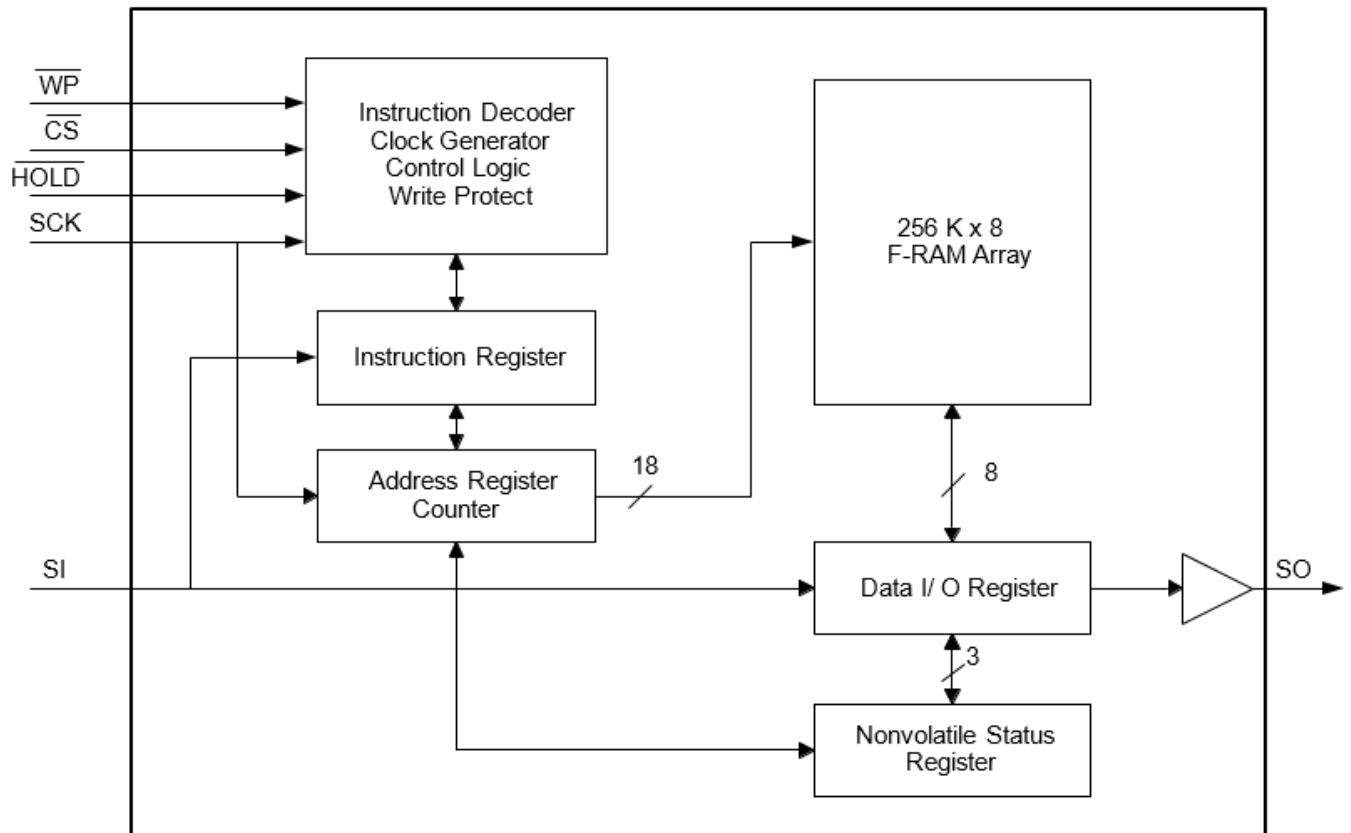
$\overline{WP}$
$\overline{CS}$
$\overline{HOLD}$
SCK

Instruction Decoder
Clock Generator
Control Logic
Write Protect

256 K x 8
F-RAM Array

Instruction Register

Address Register
Counter

18

8

SI

Data I/ O Register

SO

3

Nonvolatile Status
Register